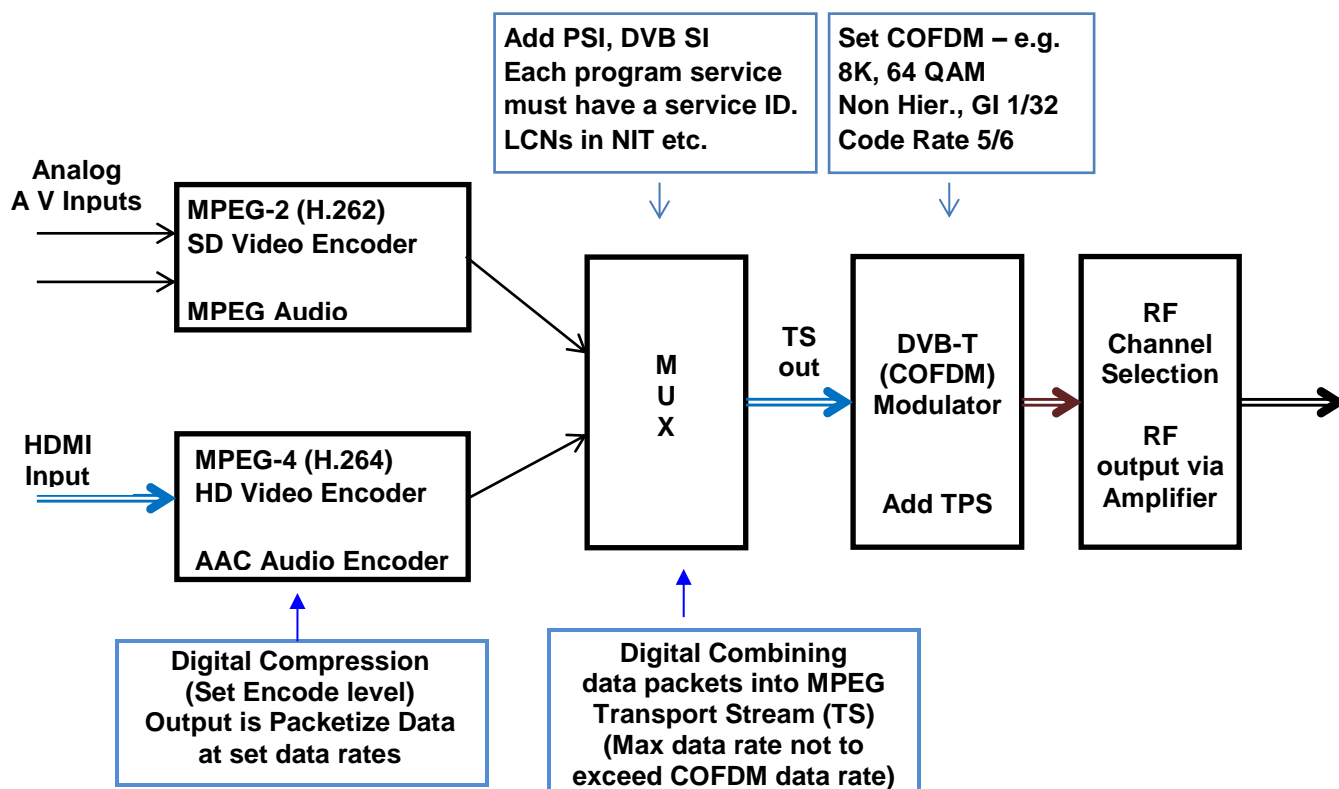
Add PSI, DVB SI
Each program service must have a service ID.
LCNs in NIT etc.

Set COFDM – e.g.
8K, 64 QAM
Non Hier., GI 1/32
Code Rate 5/6

Analog
A V Inputs

MPEG-2 (H.262)
SD Video Encoder

MPEG Audio

HDMI
Input

MPEG-4 (H.264)
HD Video Encoder

AAC Audio Encoder

M
U
X

TS
out

DVB-T
(COFDM)
Modulator

Add TPS

RF
Channel
Selection

RF
output via
Amplifier

Digital Compression
(Set Encode level)
Output is Packetize Data at set data rates

Digital Combining data packets into MPEG Transport Stream (TS)
(Max data rate not to exceed COFDM data rate)